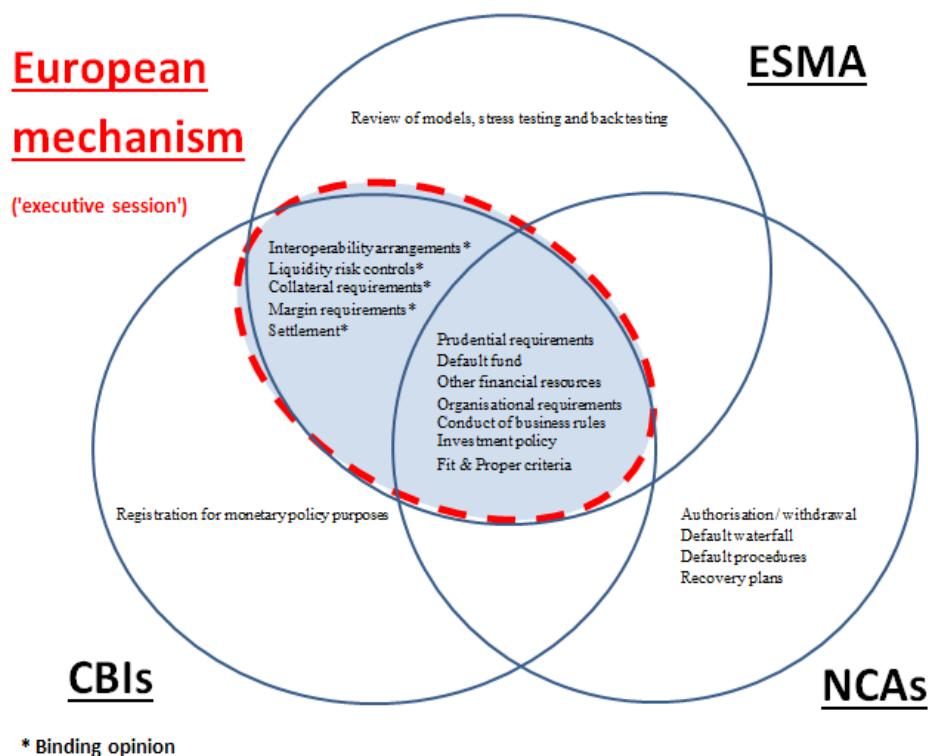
European mechanism

('executive session')

ESMA

Review of models, stress testing and back testing

Interoperability arrangements*
Liquidity risk controls*
Collateral requirements*
Margin requirements*
Settlement*

Prudential requirements
Default fund
Other financial resources
Organisational requirements
Conduct of business rules
Investment policy
Fit & Proper criteria

Registration for monetary policy purposes

Authorisation/ withdrawal
Default waterfall
Default procedures
Recovery plans

CBIs

NCAs

* Binding opinion